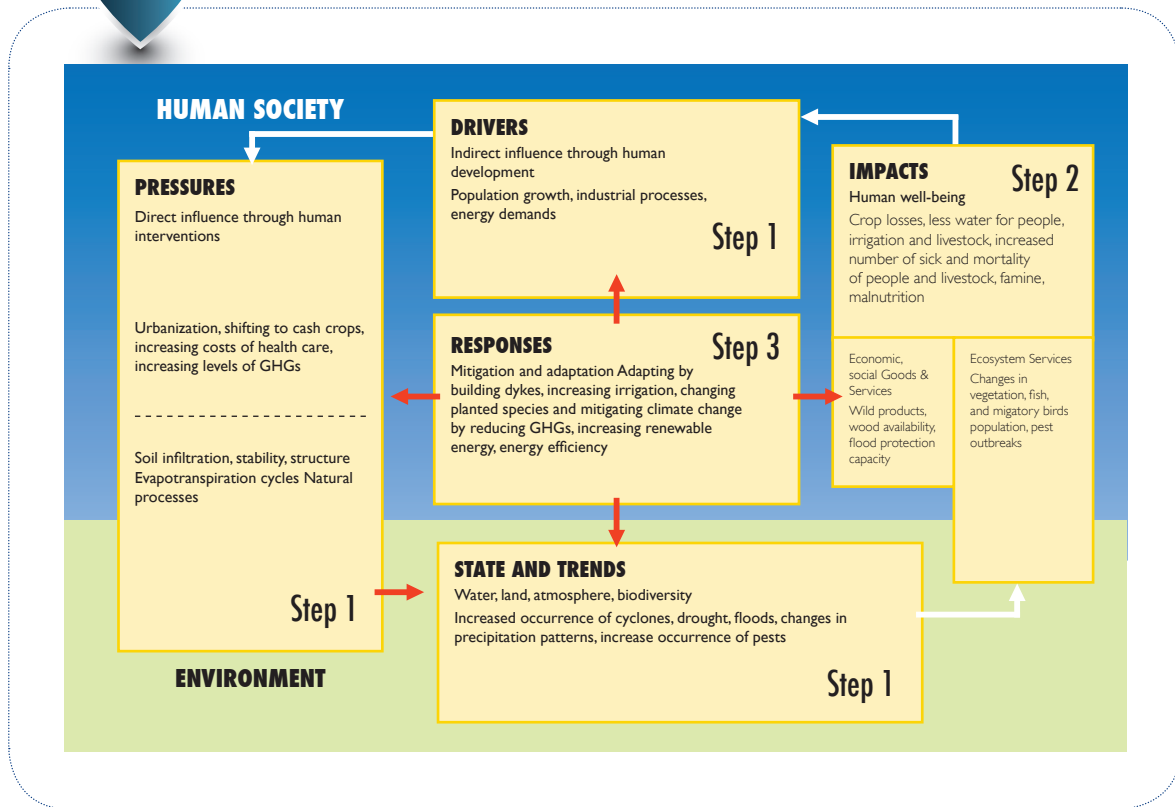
HUMAN SOCIETY

DRIVERS
Indirect influence through human development
Population growth, industrial processes, energy demands
Step 1

PRESSURES
Direct influence through human interventions

Urbanization, shifting to cash crops, increasing costs of health care, increasing levels of GHGs

Soil infiltration, stability, structure Evapotranspiration cycles Natural processes

Step 1

IMPACTS
Step 2
Human well-being
Crop losses, less water for people, irrigation and livestock, increased number of sick and mortality of people and livestock, famine, malnutrition

RESPONSES
Step 3
Mitigation and adaptation Adapting by building dykes, increasing irrigation, changing planted species and mitigating climate change by reducing GHGs, increasing renewable energy, energy efficiency

Economic, social Goods & Services
Wild products, wood availability, flood protection capacity

Ecosystem Services
Changes in vegetation, fish, and migatory birds population, pest outbreaks

STATE AND TRENDS
Water, land, atmosphere, biodiversity
Increased occurrence of cyclones, drought, floods, changes in precipitation patterns, increase occurrence of pests
Step 1

ENVIRONMENT